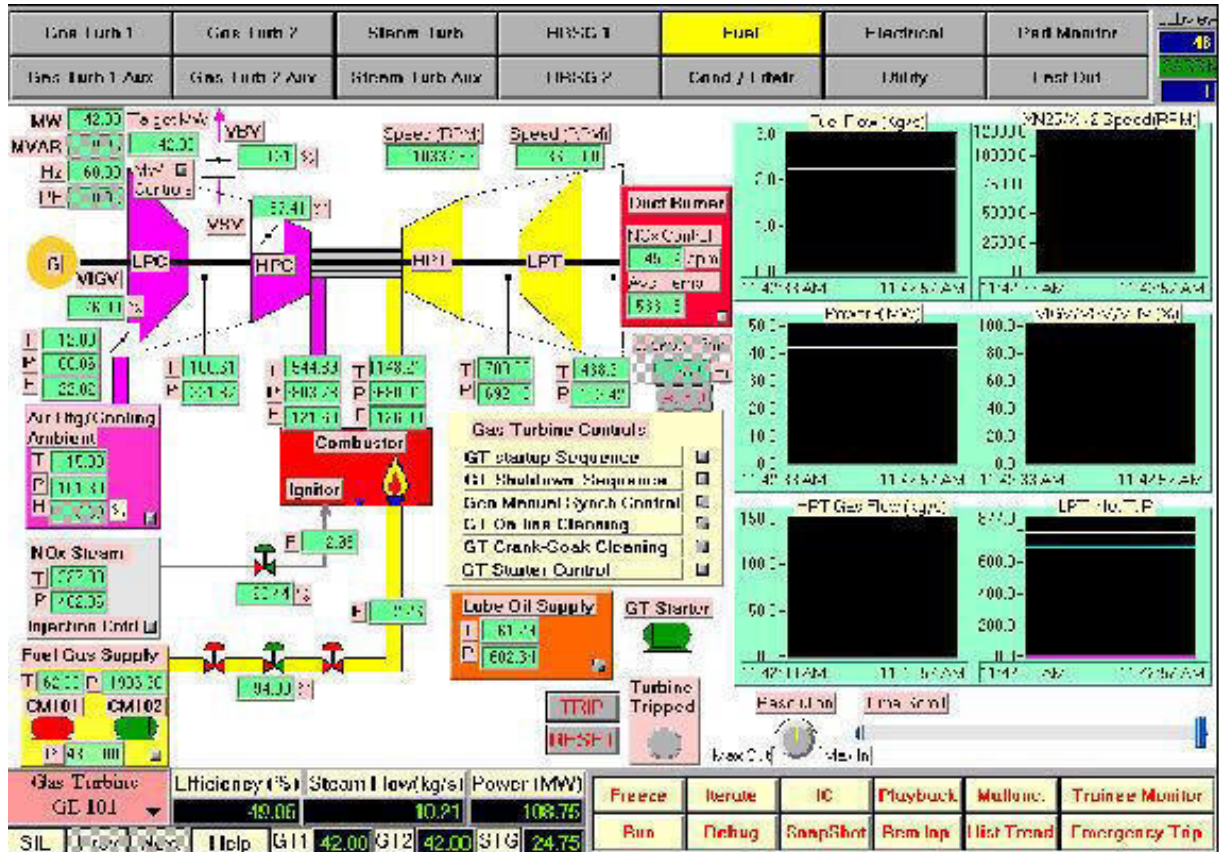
Gas Turb 1
Gas Turb 2
Steam Turb
HRSG 1
Fuel
Electrical
Perf Monitor
48
Gas Turb 1 Aux
Gas Turb 2 Aux
Steam Turb Aux
HRSG 2
Cond / Feedw
Utility
Test Out
1

MW 42.00
MVAR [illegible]
Hz 60.00
PF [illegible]
Target MW
42.00
MW Control
VBV
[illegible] %
VBV
53.41 %
G
VIGV
76.11 %
LPC
HPC
HPT
LPT
Speed (RPM)
10837
Speed (RPM)
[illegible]
Duct Burner
NOx Control
45 ppm
533
T 15.00
P 00.05
F 33.02
T 100.31
P 221.82
T 544.39
P 903.24
F 121.51
T 1148.2
P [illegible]
F 126.11
T 700.7
P 692
T 438.3
P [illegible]
Air Filtr/Cooling
Ambient
T 15.00
P 101.31
H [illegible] %
Combustor
Ignitor
Gas Turbine Controls
GT startup Sequence
GT Shutdown Sequence
Gen Manual Synch Control
GT On line Cleaning
GT Crank-Soak Cleaning
GT Starter Control
NOx Steam
T 222.00
P 202.35
Injection Cntrl
F 2.39
80.41 %
F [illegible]
Lube Oil Supply
T 61.43
P 602.34
GT Starter
Fuel Gas Supply
T 62.00 P 1903.30
CM101
CM102
P 43.00
94.00 %
TRIP
RESET
Turbine Tripped
Resolution
Time Scroll
Max 0.6
Max In

Fuel Flow (kg/s)
3.0
2.0
1.0
0.0
11:42:33 AM
11:42:57 AM
XN25% 2 Speed (RPM)
12000
10000
7500
5000
2500
0
11:42:33 AM
11:42:57 AM
Power (MW)
50.0
40.0
30.0
20.0
10.0
0.0
11:42:33 AM
11:42:57 AM
VIGV/VBV (%)
100.0
80.0
60.0
40.0
20.0
0.0
11:42:33 AM
11:42:57 AM
HPT Gas Flow (kg/s)
150
100.0
50.0
0
11:42:33 AM
11:42:57 AM
LPT Inlet T (C)
870.0
600.0
400.0
200.0
0
11:42:33 AM
11:42:57 AM

Gas Turbine
GE 101
Efficiency (%)
49.06
Steam Flow (kg/s)
10.21
Power (MW)
108.75
Freeze
Iterate
IC
Playback
Malfunc.
Trainee Monitor
Run
Debug
SnapShot
Rem Inp
Hist Trend
Emergency Trip
SIL
Help
GT1 42.00
GT2 42.00
STG 24.75